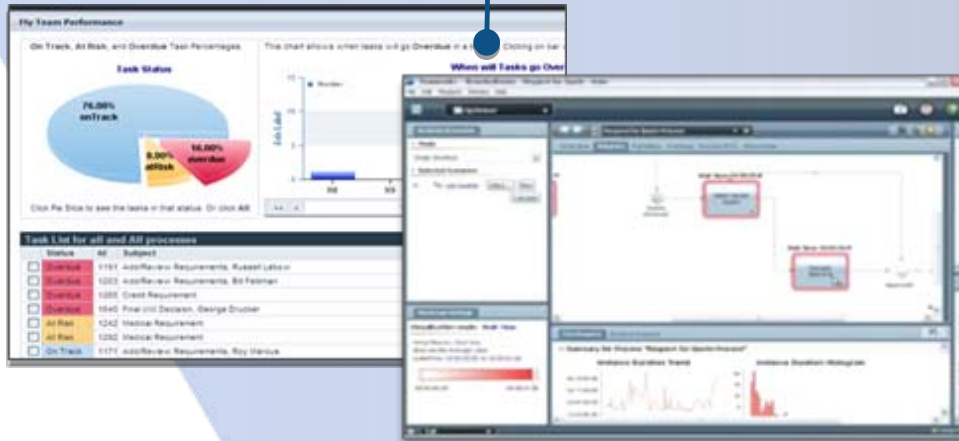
My Team Performance

On Track, At Risk, and Overdue Task Percentages

Task Status

76.00% onTrack

8.00% atRisk

16.00% overdue

Click Pie Slice to see the tasks in that status. Or click All

This chart shows when tasks will go Overdue in a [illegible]. Clicking on bar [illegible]

When will Tasks go Over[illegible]

Number

Task List for all and All processes

| | Status | Id | Subject |
|---|---|---|---|
| ☐ | Overdue | 1161 | Add/Review Requirements, Russell Lebow |
| ☐ | Overdue | 1223 | Add/Review Requirements, Bill Feldman |
| ☐ | Overdue | 1205 | Credit Requirement |
| ☐ | Overdue | 1646 | Final UW Decision, George Drucker |
| ☐ | At Risk | 1242 | Medical Requirement |
| ☐ | At Risk | 1282 | Medical Requirement |
| ☐ | On Track | 1171 | Add/Review Requirements, Roy Marcus |

Request for Quote Process

Summary for Process "Request for Quote Process"

Instance Duration Trend

Instance Duration Histogram